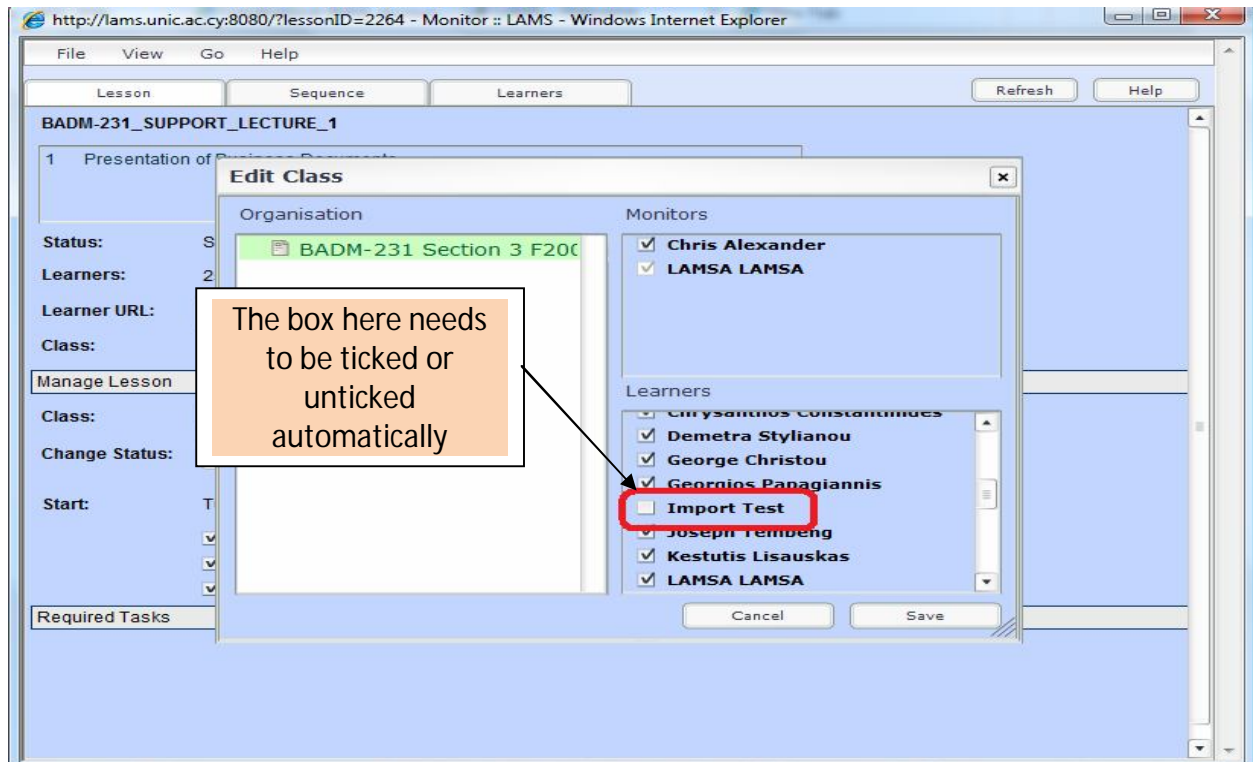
http://lams.unic.ac.cy:8080/?lessonID=2264 - Monitor :: LAMS - Windows Internet Explorer

File View Go Help

Lesson | Sequence | Learners

Refresh | Help

BADM-231_SUPPORT_LECTURE_1

1 Presentation of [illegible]

Edit Class

Organisation

BADM-231 Section 3 F20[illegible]

Monitors

Chris Alexander
LAMSA LAMSA

Status: S
Learners: 2
Learner URL:
Class:

Manage Lesson

Class:
Change Status:

Start: T

Required Tasks

The box here needs to be ticked or unticked automatically

Learners

Chrysanthos Constantinides
Demetra Stylianou
George Christou
Georgios Panagiannis
Import Test
Joseph Tembeng
Kestutis Lisauskas
LAMSA LAMSA

Cancel | Save